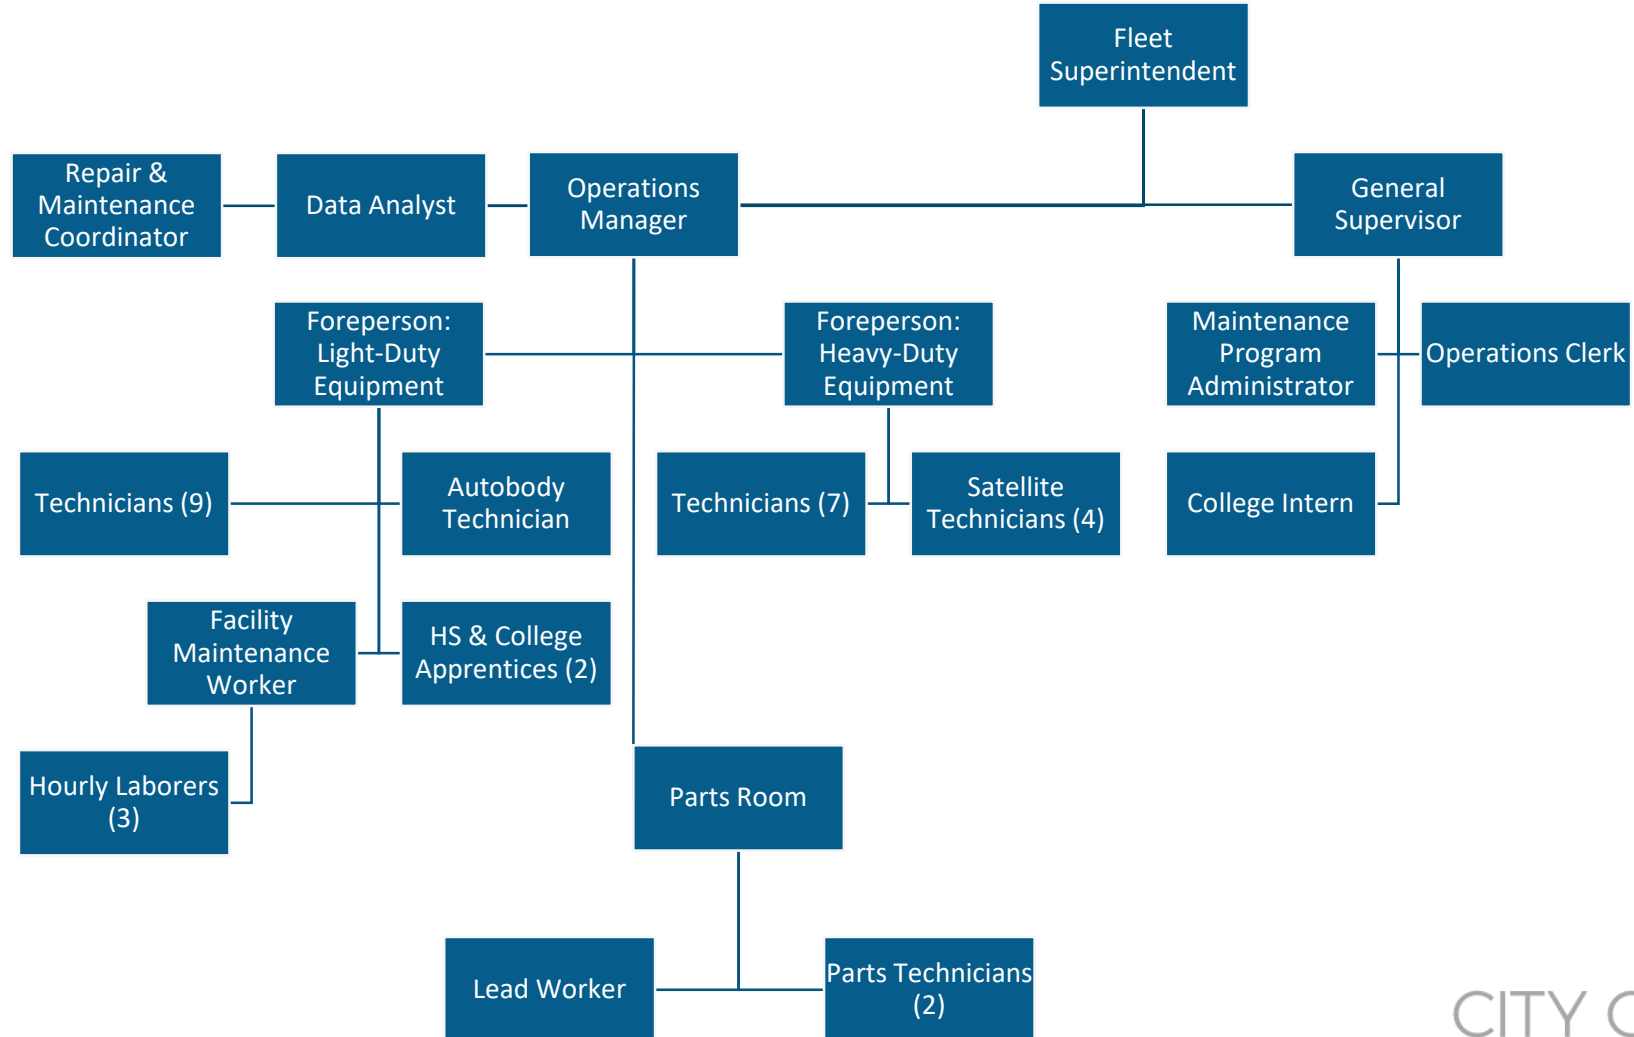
Fleet Superintendent

Repair & Maintenance Coordinator

Data Analyst

Operations Manager

General Supervisor

Foreperson: Light-Duty Equipment

Foreperson: Heavy-Duty Equipment

Maintenance Program Administrator

Operations Clerk

Technicians (9)

Autobody Technician

Technicians (7)

Satellite Technicians (4)

College Intern

Facility Maintenance Worker

HS & College Apprentices (2)

Hourly Laborers (3)

Parts Room

Lead Worker

Parts Technicians (2)

CITY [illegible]